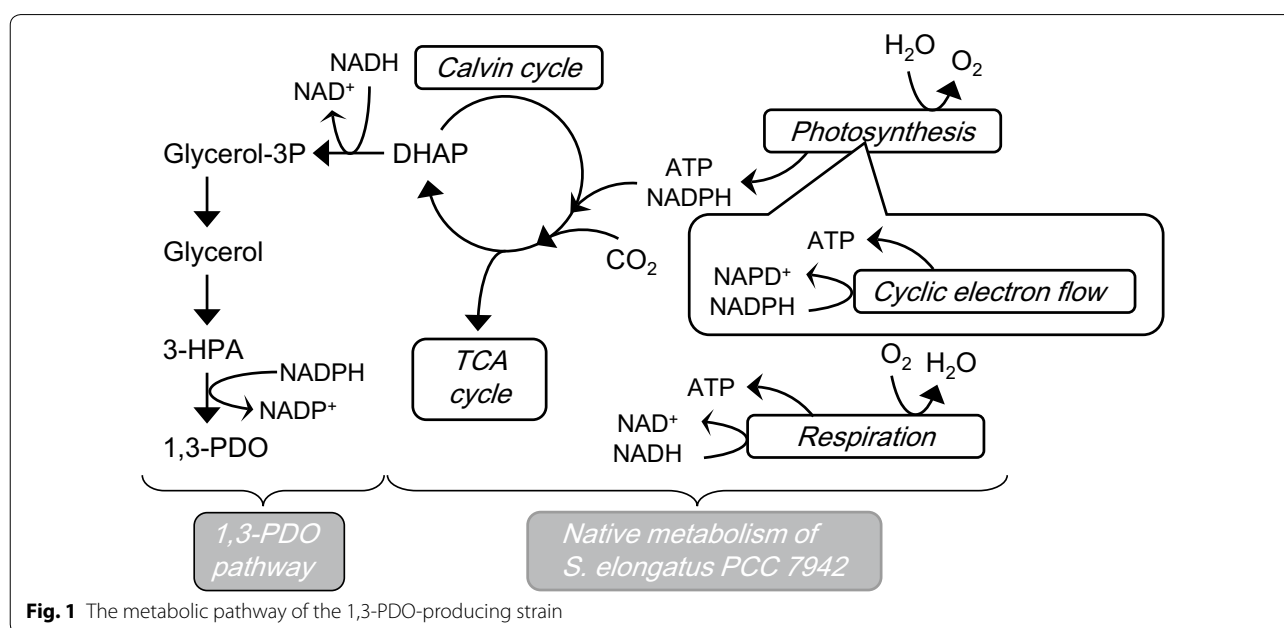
NADH
NAD$^+$
Calvin cycle
Glycerol-3P
DHAP
$H_2O$
$O_2$
Photosynthesis
ATP
NADPH
Glycerol
$CO_2$
ATP
NAPD$^+$
NADPH
Cyclic electron flow
3-HPA
NADPH
NADP$^+$
1,3-PDO
TCA cycle
ATP
$O_2$
$H_2O$
NAD$^+$
NADH
Respiration

1,3-PDO pathway

Native metabolism of S. elongatus PCC 7942

**Fig. 1** The metabolic pathway of the 1,3-PDO-producing strain